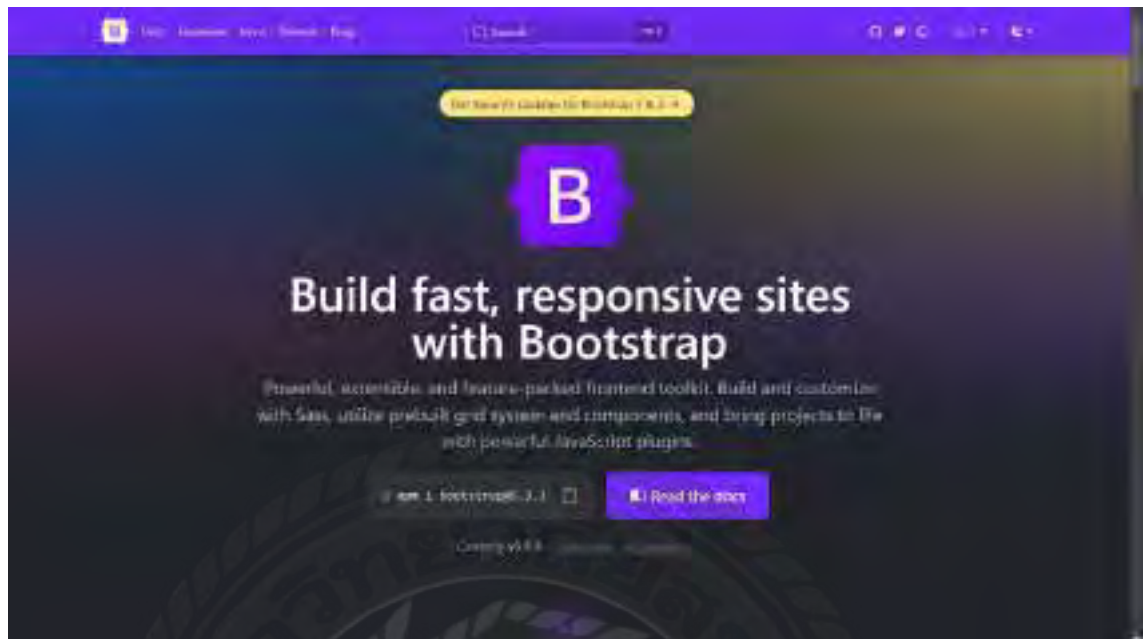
B Docs Examples Icons Themes Blog

Search

Get Security Updates for Bootstrap 3 & 4

B

Build fast, responsive sites with Bootstrap

Powerful, extensible, and feature-packed frontend toolkit. Build and customize with Sass, utilize prebuilt grid system and components, and bring projects to life with powerful JavaScript plugins.

$ npm i bootstrap@5.3.1

Read the docs

Currently v5.3.1 · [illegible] · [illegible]